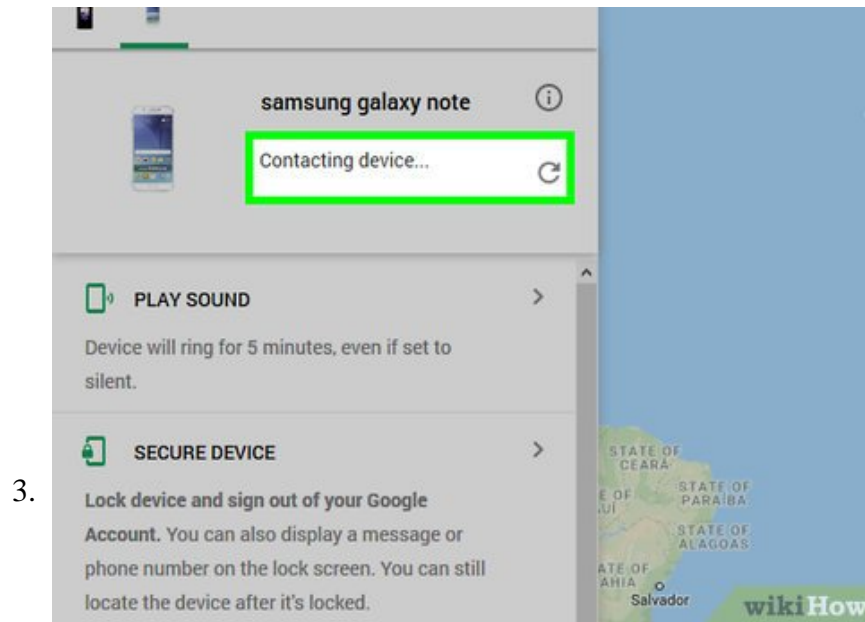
3.

samsung galaxy note

Contacting device...

PLAY SOUND

Device will ring for 5 minutes, even if set to silent.

SECURE DEVICE

**Lock device and sign out of your Google Account.** You can also display a message or phone number on the lock screen. You can still locate the device after it's locked.

STATE OF CEARÁ

E OF UÍ

STATE OF PARAÍBA

STATE OF ALAGOAS

ATE OF AHIA

Salvador

wikiHow